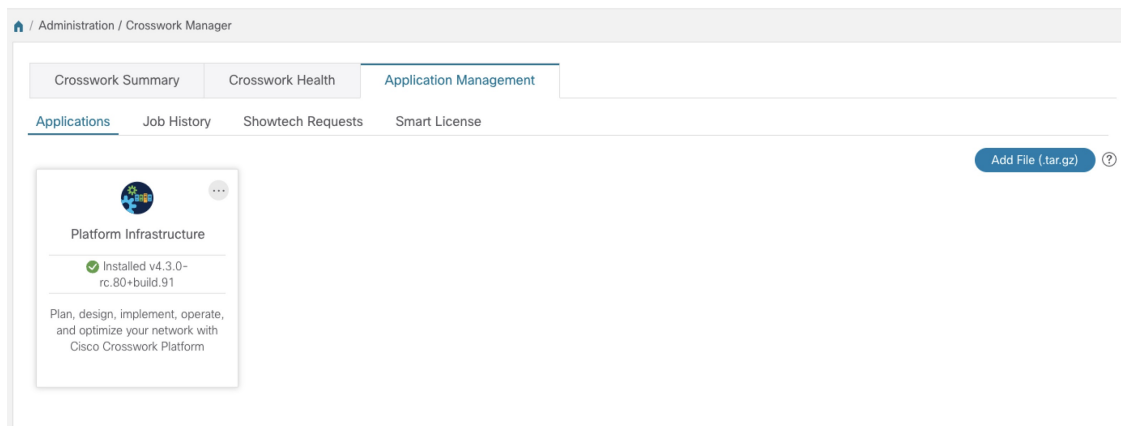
/ Administration / Crosswork Manager

Crosswork Summary | Crosswork Health | Application Management

Applications | Job History | Showtech Requests | Smart License

Add File (.tar.gz) ?

...

Platform Infrastructure

Installed v4.3.0-rc.80+build.91

Plan, design, implement, operate, and optimize your network with Cisco Crosswork Platform